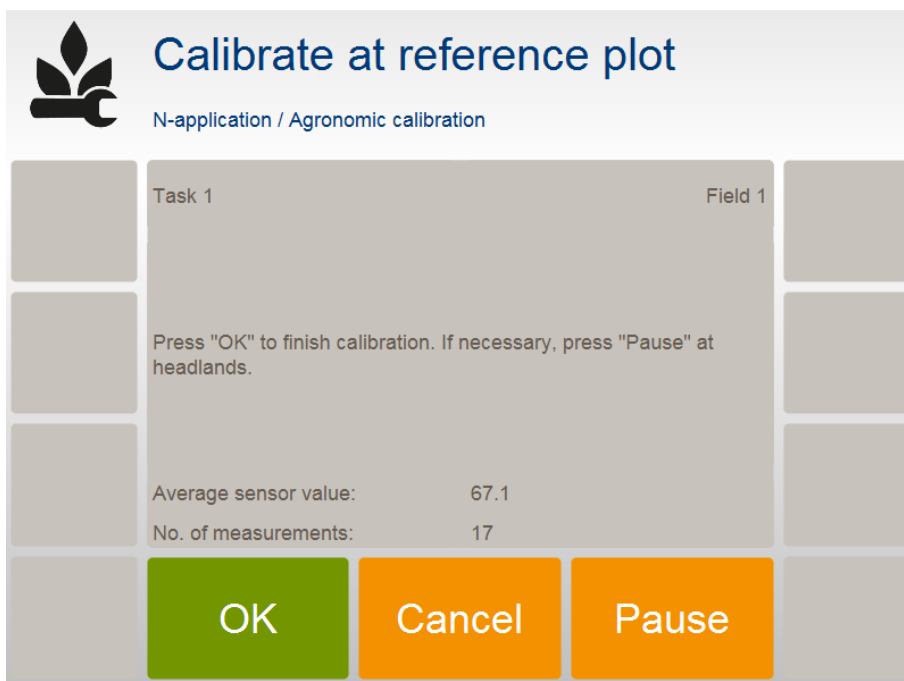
Calibrate at reference plot

N-application / Agronomic calibration

Task 1

Field 1

Press "OK" to finish calibration. If necessary, press "Pause" at headlands.

Average sensor value: 67.1

No. of measurements: 17

OK

Cancel

Pause